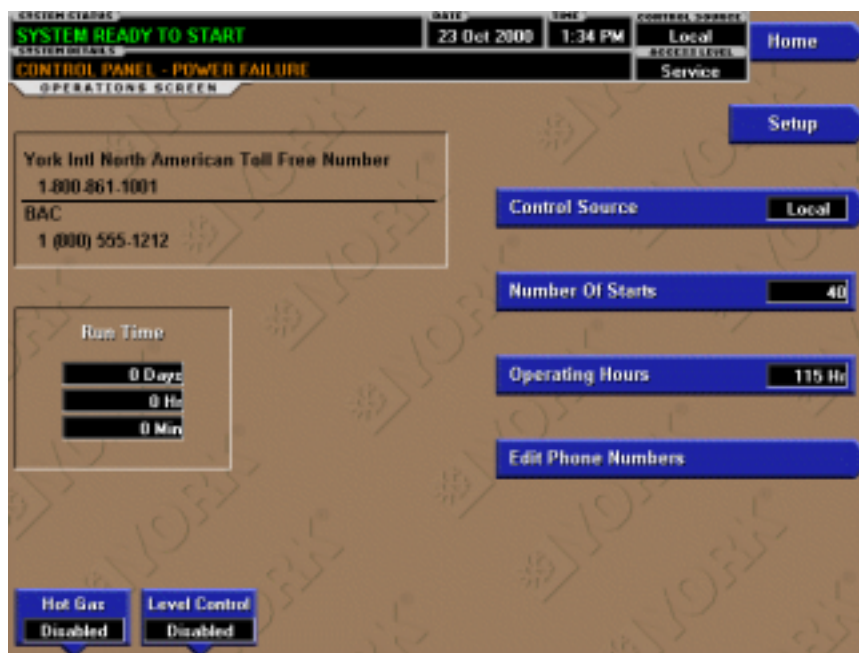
SYSTEM STATUS
SYSTEM READY TO START
SYSTEM DETAILS
CONTROL PANEL - POWER FAILURE
DATE
23 Oct 2000
TIME
1:34 PM
CONTROL SOURCE
Local
ACCESS LEVEL
Service
Home

OPERATIONS SCREEN

Setup

York Intl North American Toll Free Number
1-800-861-1001
BAC
1 (800) 555-1212

Control Source
Local

Number Of Starts
40

Run Time
0 Days
0 Hr
0 Min

Operating Hours
115 Hr

Edit Phone Numbers

Hot Gas
Disabled
Level Control
Disabled